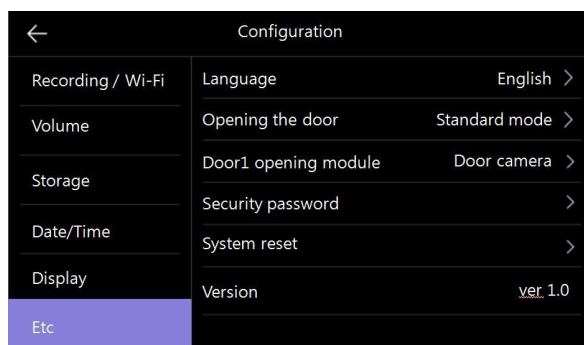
←
Configuration

Recording / Wi-Fi
Volume
Storage
Date/Time
Display
Etc

Language English >
Opening the door Standard mode >
Door1 opening module Door camera >
Security password >
System reset >
Version ver 1.0